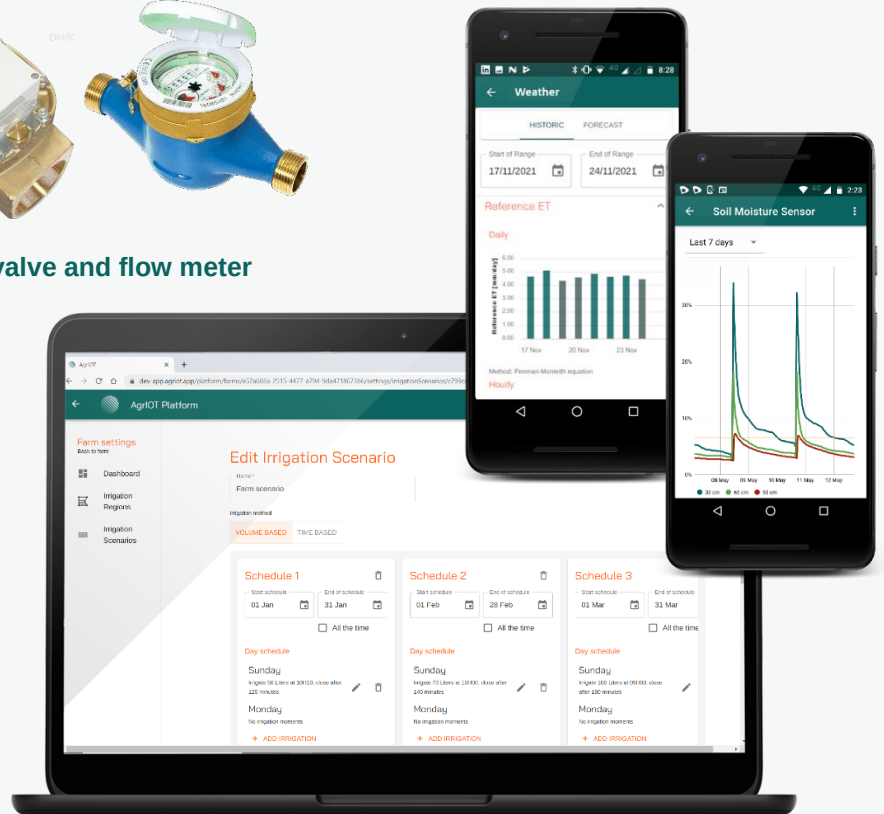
valve and flow meter

AgrIOT
dev.app.agriot.app/platform/farms/e57a686a-2515-4477-a794-9da4718675b6/settings/irrigationScenarios/c793

AgrIOT Platform

Farm settings
Back to farm
Dashboard
Irrigation Regions
Irrigation Scenarios

Edit Irrigation Scenario
Name *
Farm scenario
Irrigation method
VOLUME BASED
TIME BASED

Schedule 1
Start schedule
01 Jan
End of schedule
31 Jan
All the time
Day schedule
Sunday
Irrigate 50 Liters at 10H10, close after 120 minutes
Monday
No irrigation moments
+ ADD IRRIGATION

Schedule 2
Start schedule
01 Feb
End of schedule
28 Feb
All the time
Day schedule
Sunday
Irrigate 70 Liters at 10H00, close after 140 minutes
Monday
No irrigation moments
+ ADD IRRIGATION

Schedule 3
Start schedule
01 Mar
End of schedule
31 Mar
All the time
Day schedule
Sunday
Irrigate 100 Liters at 09H00, close after 180 minutes
Monday
No irrigation moments
+ ADD IRRIGATION

8:28
Weather
HISTORIC
FORECAST
Start of Range
17/11/2021
End of Range
24/11/2021
Reference ET
Daily
Reference ET [mm/day]
6.00
5.00
4.00
3.00
2.00
1.00
0.00
17 Nov
20 Nov
23 Nov
Method: Penman-Monteith equation
Hourly

2:23
Soil Moisture Sensor
Last 7 days
30%
20%
10%
0%
08 May
09 May
10 May
11 May
12 May
30 cm
60 cm
90 cm